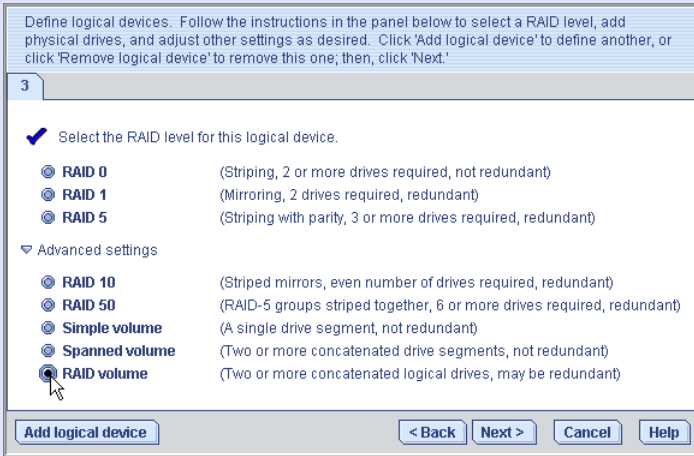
Define logical devices. Follow the instructions in the panel below to select a RAID level, add physical drives, and adjust other settings as desired. Click 'Add logical device' to define another, or click 'Remove logical device' to remove this one; then, click 'Next.'

3

Select the RAID level for this logical device.

RAID 0 (Striping, 2 or more drives required, not redundant)
RAID 1 (Mirroring, 2 drives required, redundant)
RAID 5 (Striping with parity, 3 or more drives required, redundant)

Advanced settings

RAID 10 (Striped mirrors, even number of drives required, redundant)
RAID 50 (RAID-5 groups striped together, 6 or more drives required, redundant)
Simple volume (A single drive segment, not redundant)
Spanned volume (Two or more concatenated drive segments, not redundant)
RAID volume (Two or more concatenated logical drives, may be redundant)

Add logical device

<Back Next> Cancel Help